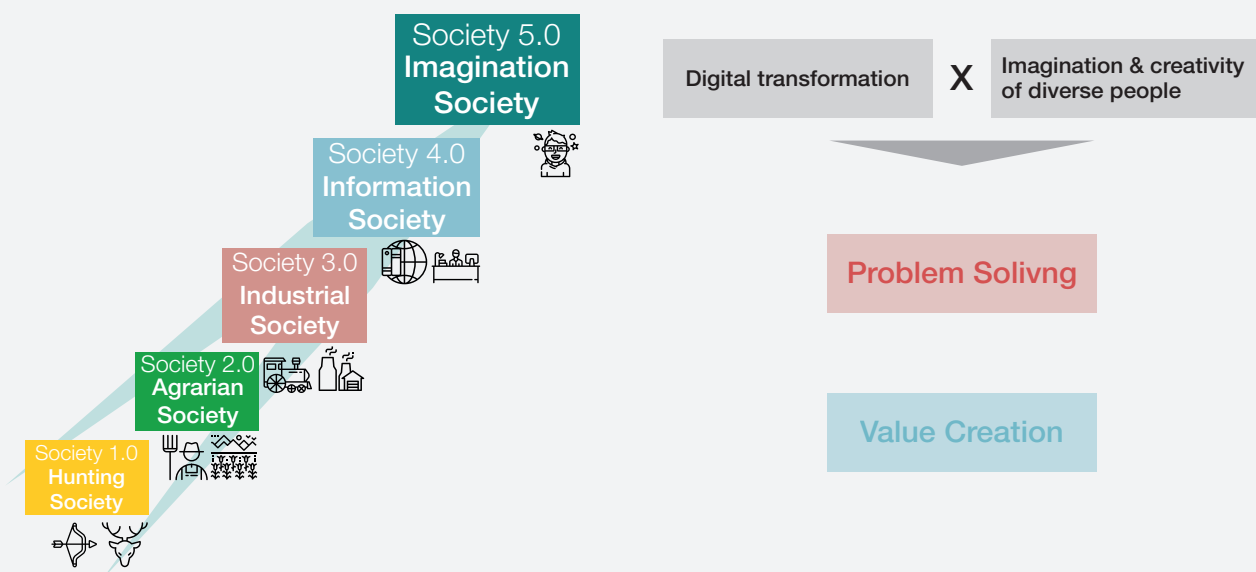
Society 5.0
Imagination Society

Society 4.0
Information Society

Society 3.0
Industrial Society

Society 2.0
Agrarian Society

Society 1.0
Hunting Society

Digital transformation

X

Imagination & creativity of diverse people

Problem Solivng

Value Creation